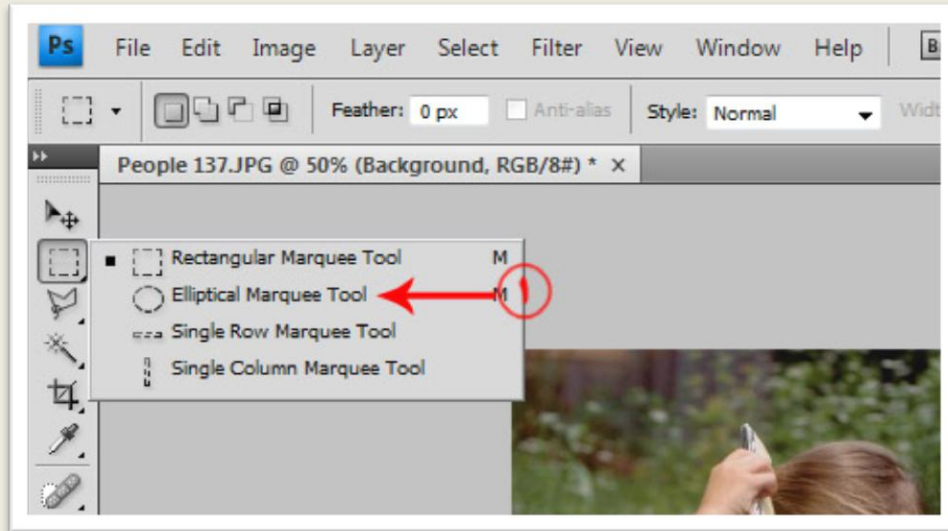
Ps File Edit Image Layer Select Filter View Window Help B

Feather: 0 px Anti-alias Style: Normal Widt

People 137.JPG @ 50% (Background, RGB/8#) * ×

Rectangular Marquee Tool M
Elliptical Marquee Tool M
Single Row Marquee Tool
Single Column Marquee Tool

١